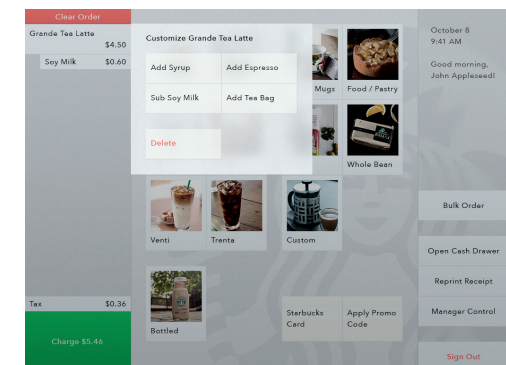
Clear Order

Grande Tea Latte
$4.50

Soy Milk $0.60

Customize Grande Tea Latte

Add Syrup

Add Espresso

Sub Soy Milk

Add Tea Bag

Delete

Mugs

Food / Pastry

Whole Bean

October 8
9:41 AM

Good morning,
John Appleseed!

Venti

Trenta

Custom

Bulk Order

Open Cash Drawer

Reprint Receipt

Manager Control

Bottled

Starbucks Card

Apply Promo Code

Tax $0.36

Charge $5.46

Sign Out